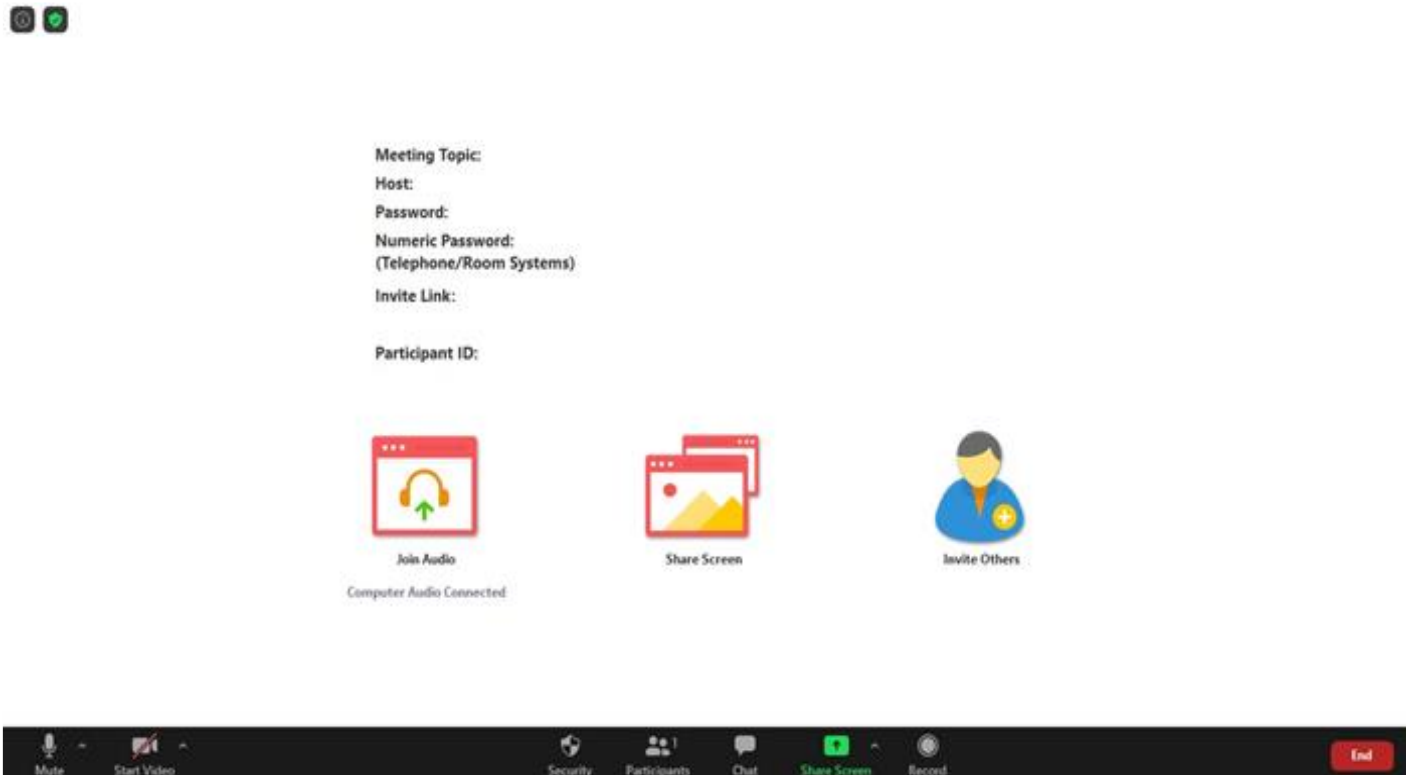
Meeting Topic:
Host:
Password:
Numeric Password:
(Telephone/Room Systems)
Invite Link:

Participant ID:

Join Audio
Computer Audio Connected

Share Screen

Invite Others

Mute
Start Video
Security
Participants 1
Chat
Share Screen
Record
End